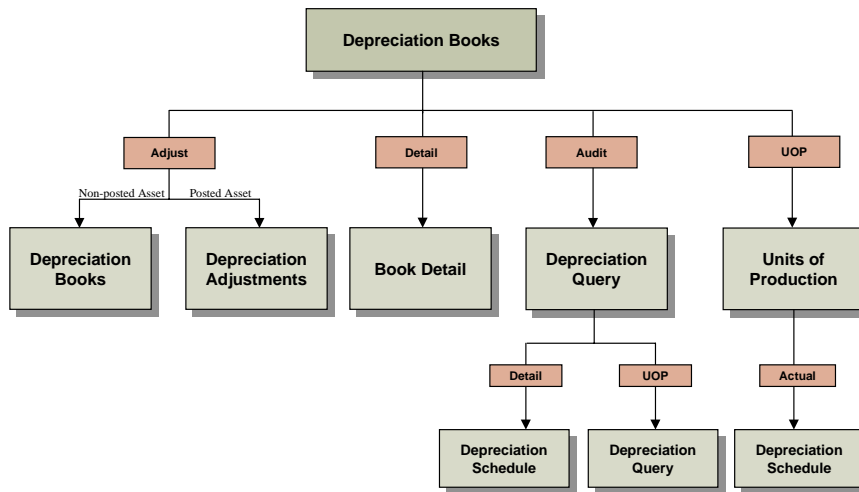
Depreciation Books

Adjust

Non-posted Asset

Posted Asset

Detail

Audit

UOP

Depreciation Books

Depreciation Adjustments

Book Detail

Depreciation Query

Units of Production

Detail

UOP

Actual

Depreciation Schedule

Depreciation Query

Depreciation Schedule